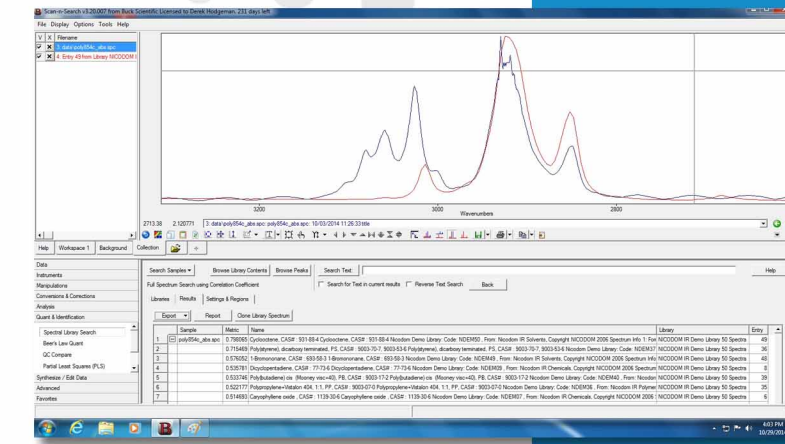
Scan-n-Search v.2.0.007 from Burk Scientific Licensed by Derek Hodgeman 231 days left

File Display Options Tools Help

| V | X | Filename |
|---|---|---|
| ✓ | ✗ | 3: data\poly854c_abs.spc |
| ✓ | ✗ | 4: Entry 49 from Library NICODOM I |

3200 3000 2800

Wavenumbers

2713.38 2.120771 3: data\poly854c_abs.spc poly854c_abs.spc 10/03/2014 11:26:33 title

Help Workspace 1 Background Collection

Data
Instruments
Manipulations
Conversions & Corrections
Analysis
Quant & Identification
Spectral Library Search
Beer's Law Quant
QC Compare
Partial Least Squares (PLS)
Synthesize / Edit Data
Advanced
Favorites

Search Samples Browse Library Contents Browse Peaks Search Text Help

Full Spectrum Search using Correlation Coefficient Search for Text in current results Reverse Text Search Back

Libraries Results Settings & Regions

Export Report Clone Library Spectrum

| | Sample | Metric | Name | Library | Entry |
|---|---|---|---|---|---|
| 1 | poly854c_abs.spc | 0.798065 | Cyclooctene, CAS# : 931-88-4 Cyclooctene, CAS# : 931-88-4 Nicodom Demo Library: Code: NDEM50 , From: Nicodom IR Solvents, Copyright NICODOM 2006 Spectrum Info 1: For | NICODOM IR Demo Library 50 Spectra | 49 |
| 2 | | 0.715469 | Poly(styrene), dicarboxy terminated, PS, CAS# : 9003-70-7, 9003-53-6 Poly(styrene), dicarboxy terminated, PS, CAS# : 9003-70-7, 9003-53-6 Nicodom Demo Library: Code: NDEM37 | NICODOM IR Demo Library 50 Spectra | 36 |
| 3 | | 0.576052 | 1-Bromononane, CAS# : 693-58-3 1-Bromononane, CAS# : 693-58-3 Nicodom Demo Library: Code: NDEM49 , From: Nicodom IR Solvents, Copyright NICODOM 2006 Spectrum Info | NICODOM IR Demo Library 50 Spectra | 48 |
| 4 | | 0.535761 | Dicyclopentadiene, CAS# : 77-73-6 Dicyclopentadiene, CAS# : 77-73-6 Nicodom Demo Library: Code: NDEM09 , From: Nicodom IR Chemicals, Copyright NICODOM 2006 Spectrum Info | NICODOM IR Demo Library 50 Spectra | 8 |
| 5 | | 0.533746 | Poly(butadiene) cis (Mooney visc=40), PB, CAS# : 9003-17-2 Poly(butadiene) cis (Mooney visc=40), PB, CAS# : 9003-17-2 Nicodom Demo Library: Code: NDEM40 , From: Nicodom | NICODOM IR Demo Library 50 Spectra | 39 |
| 6 | | 0.522177 | Polypropylene+Vistalon 404; 1:1, PP, CAS# : 9003-07-0 Polypropylene+Vistalon 404; 1:1, PP, CAS# : 9003-07-0 Nicodom Demo Library: Code: NDEM36 , From: Nicodom IR Polymer | NICODOM IR Demo Library 50 Spectra | 35 |
| 7 | | 0.514693 | Caryophyllene oxide , CAS# : 1139-30-6 Caryophyllene oxide , CAS# : 1139-30-6 Nicodom Demo Library: Code: NDEM07 , From: Nicodom IR Chemicals, Copyright NICODOM 2006 | NICODOM IR Demo Library 50 Spectra | 6 |

4:03 PM
10/29/201